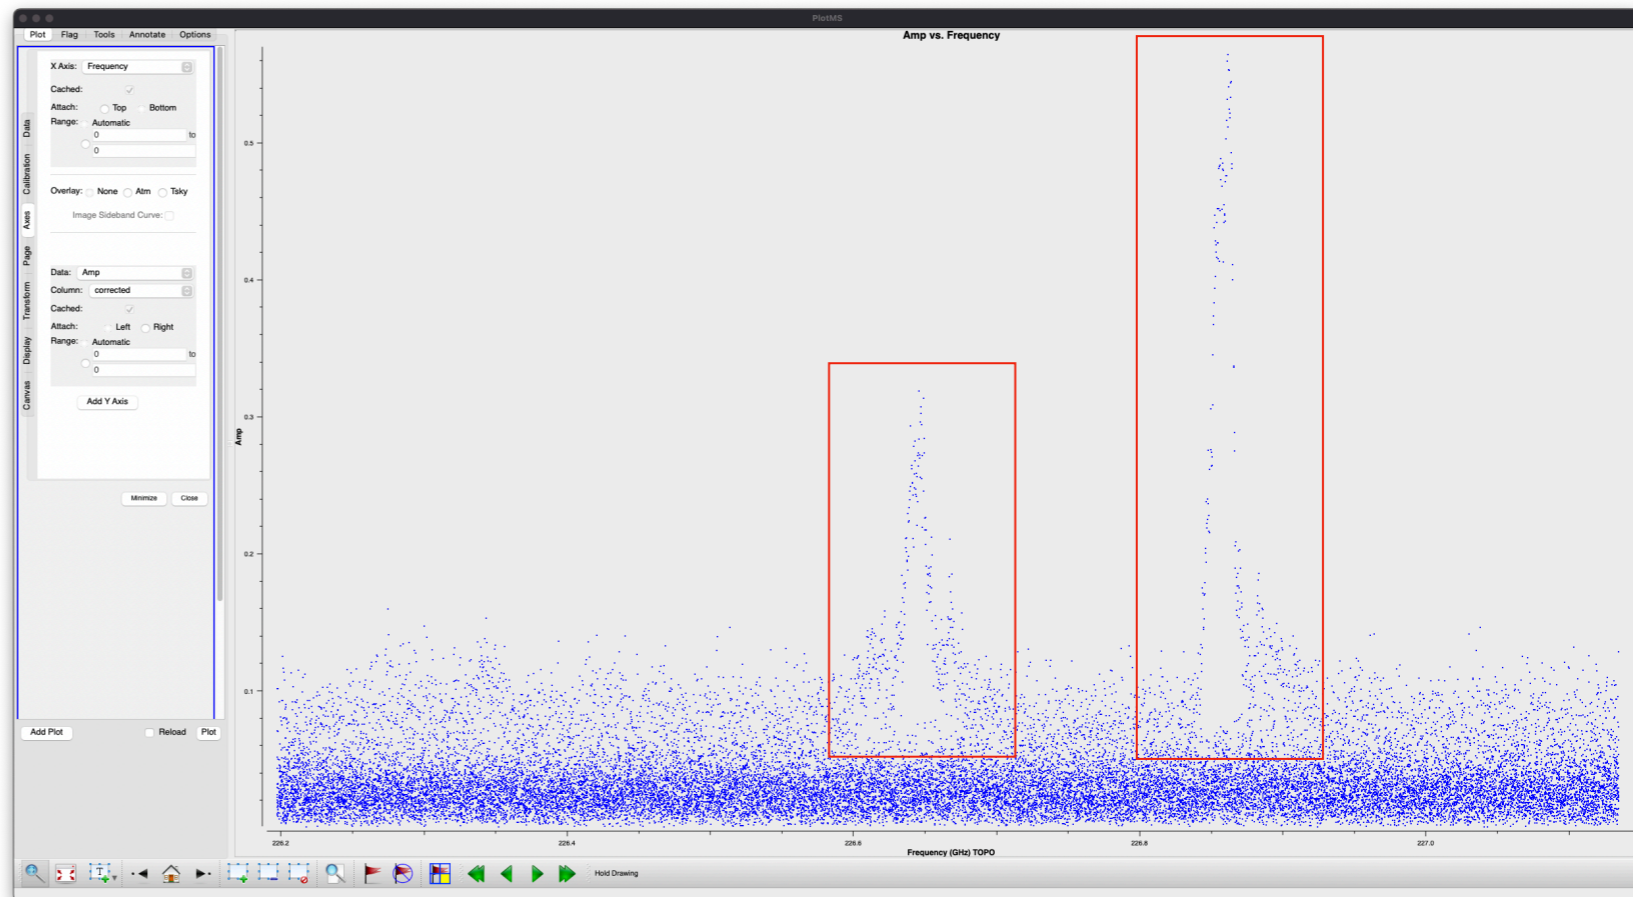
PlotMS

Plot Flag Tools Annotate Options

Data
Calibration
Axes
Page
Transform
Display
Canvas

X Axis: Frequency
Cached:
Attach: Top Bottom
Range: Automatic
0 to
0

Overlay: None Atm Tsky
Image Sideband Curve:

Data: Amp
Column: corrected
Cached:
Attach: Left Right
Range: Automatic
0 to
0

Add Y Axis

Minimize Close

Add Plot Reload Plot

Amp vs. Frequency

Amp

0.5
0.4
0.3
0.2
0.1

226.2 226.4 226.6 226.8 227.0

Frequency (GHz) TOPO

Hold Drawing